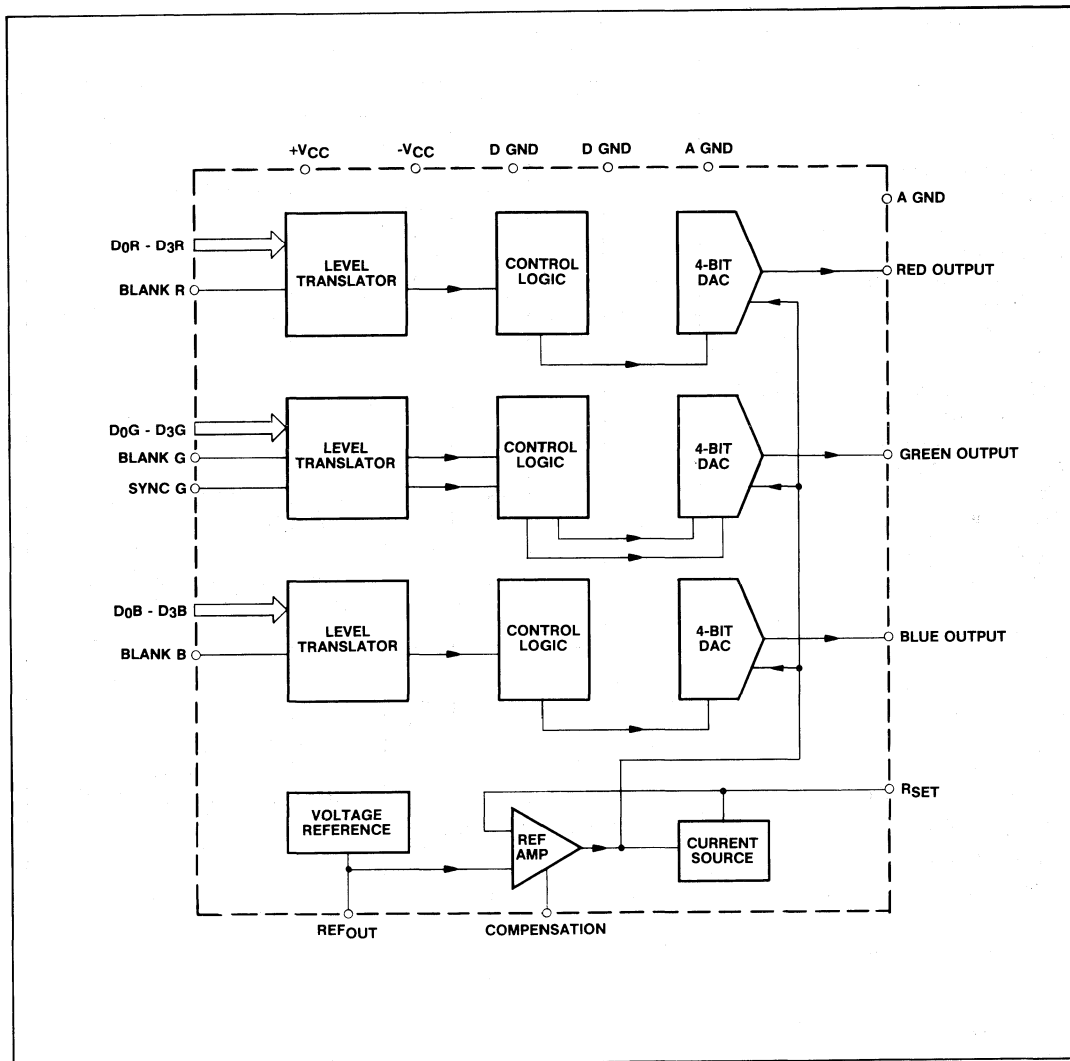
$+V_{CC}$ $-V_{CC}$ D GND D GND A GND

A GND

$D_0R$ - $D_3R$

BLANK R

LEVEL TRANSLATOR

CONTROL LOGIC

4-BIT DAC

RED OUTPUT

$D_0G$ - $D_3G$

BLANK G

SYNC G

LEVEL TRANSLATOR

CONTROL LOGIC

4-BIT DAC

GREEN OUTPUT

$D_0B$ - $D_3B$

BLANK B

LEVEL TRANSLATOR

CONTROL LOGIC

4-BIT DAC

BLUE OUTPUT

$R_{SET}$

VOLTAGE REFERENCE

REF AMP

CURRENT SOURCE

$REF_{OUT}$

COMPENSATION